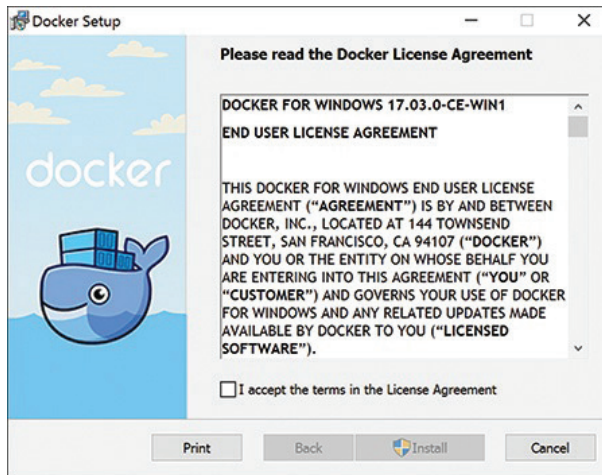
Docker Setup

Please read the Docker License Agreement

docker

DOCKER FOR WINDOWS 17.03.0-CE-WIN1

END USER LICENSE AGREEMENT

THIS DOCKER FOR WINDOWS END USER LICENSE AGREEMENT ("AGREEMENT") IS BY AND BETWEEN DOCKER, INC., LOCATED AT 144 TOWNSEND STREET, SAN FRANCISCO, CA 94107 ("DOCKER") AND YOU OR THE ENTITY ON WHOSE BEHALF YOU ARE ENTERING INTO THIS AGREEMENT ("YOU" OR "CUSTOMER") AND GOVERNS YOUR USE OF DOCKER FOR WINDOWS AND ANY RELATED UPDATES MADE AVAILABLE BY DOCKER TO YOU ("LICENSED SOFTWARE").

I accept the terms in the License Agreement

Print Back Install Cancel